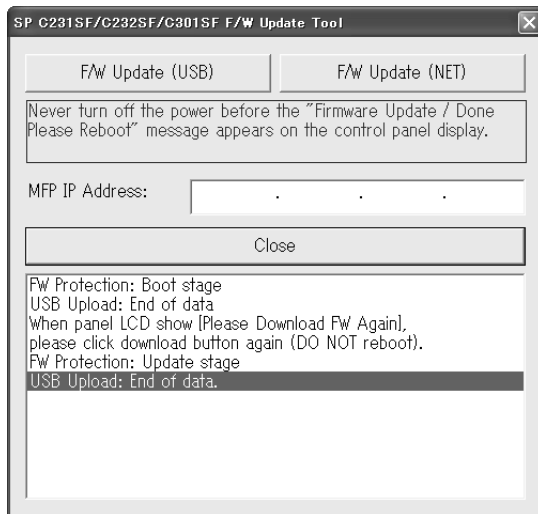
SP C231SF/C232SF/C301SF F/W Update Tool

F/W Update (USB)

F/W Update (NET)

Never turn off the power before the "Firmware Update / Done Please Reboot" message appears on the control panel display.

MFP IP Address: . . .

Close

FW Protection: Boot stage
USB Upload: End of data
When panel LCD show [Please Download FW Again], please click download button again (DO NOT reboot).
FW Protection: Update stage
USB Upload: End of data.